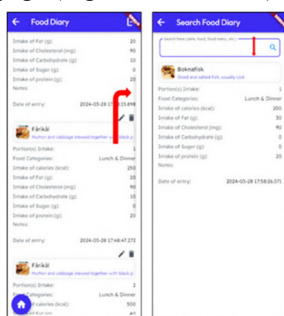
Food Diary

Intake of Fat (g): 30
Intake of Cholesterol (mg): 90
Intake of Carbohydrate (g): 10
Intake of Sugar (g): 0
Intake of protein (g): 20
Notes:

Date of entry: 2024-05-28 17:58:26.698

Fårikål
Mutton and cabbage stewed together with black p

Portion(s) Intake: 1
Food Categories: Lunch & Dinner
Intake of calories (kcal): 250
Intake of Fat (g): 20
Intake of Cholesterol (mg): 90
Intake of Carbohydrate (g): 10
Intake of Sugar (g): 0
Intake of protein (g): 20
Notes:

Date of entry: 2024-05-28 17:48:47.272

Fårikål
Mutton and cabbage stewed together with black p

Portion(s) Intake: 2
Food Categories: Lunch & Dinner
Intake of calories (kcal): 500
Intake of Fat (g): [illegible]

Search Food Diary

Search food (date, food, food items, etc.)

Boknafisk
Dried and salted fish, usually cod

Portion(s) Intake: 1
Food Categories: Lunch & Dinner
Intake of calories (kcal): 200
Intake of Fat (g): 30
Intake of Cholesterol (mg): 90
Intake of Carbohydrate (g): 10
Intake of Sugar (g): 0
Intake of protein (g): 20
Notes:

Date of entry: 2024-05-28 17:58:26.571